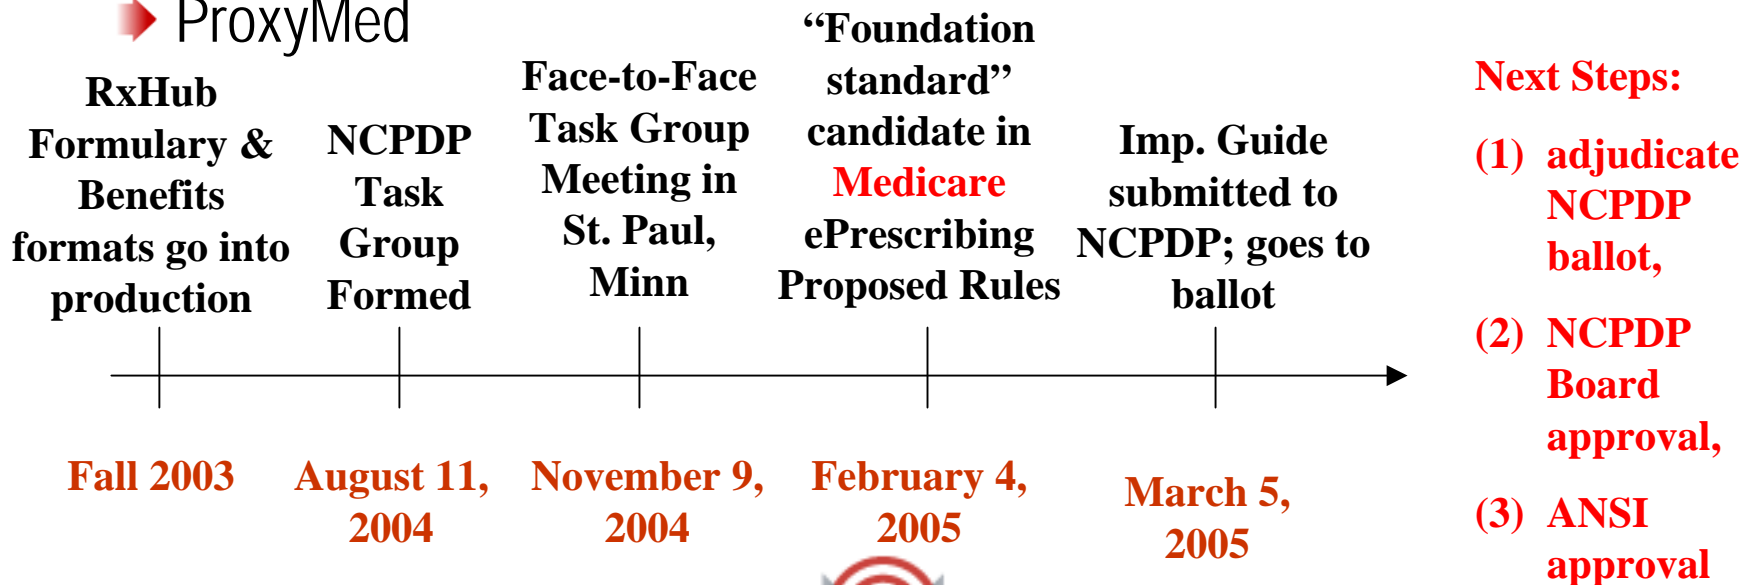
ProxyMed

RxHub Formulary & Benefits formats go into production

NCPDP Task Group Formed

Face-to-Face Task Group Meeting in St. Paul, Minn

"Foundation standard" candidate in Medicare ePrescribing Proposed Rules

Imp. Guide submitted to NCPDP; goes to ballot

Fall 2003

August 11, 2004

November 9, 2004

February 4, 2005

March 5, 2005

Next Steps:

(1) adjudicate NCPDP ballot,

(2) NCPDP Board approval,

(3) ANSI approval